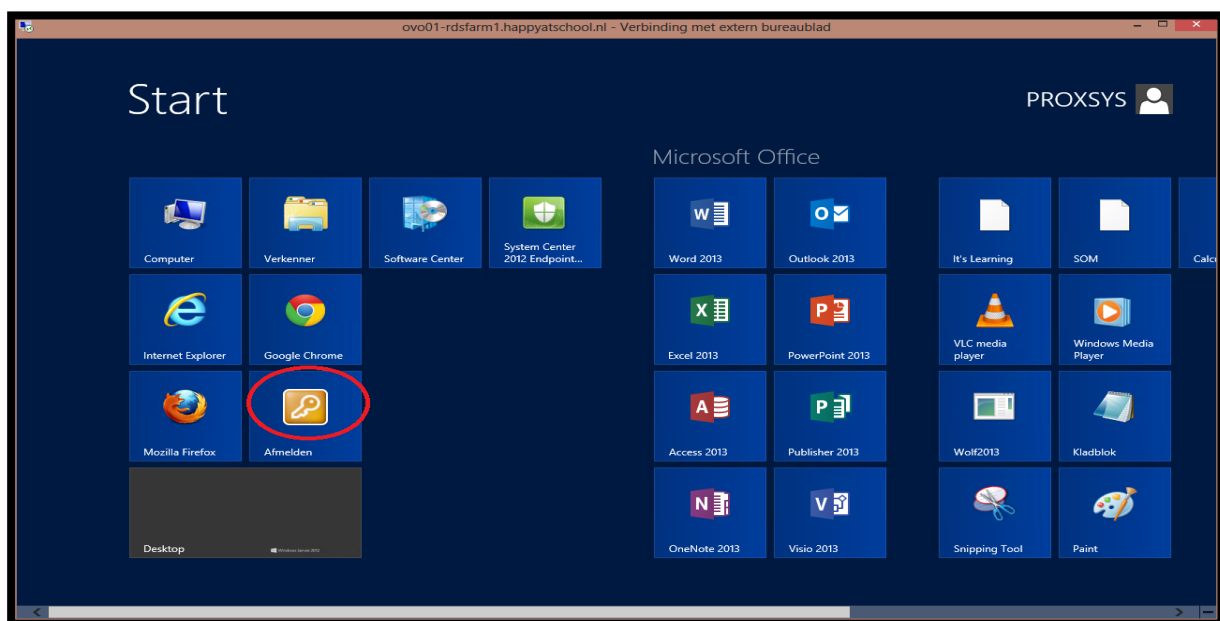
ovo01-rdsfarm1.happyatschool.nl - Verbinding met extern bureaublad

Start

PROXSYS

Microsoft Office

Computer

Verkenner

Software Center

System Center 2012 Endpoint...

Word 2013

Outlook 2013

It's Learning

SOM

Calc

Internet Explorer

Google Chrome

Excel 2013

PowerPoint 2013

VLC media player

Windows Media Player

Mozilla Firefox

Afmelden

Access 2013

Publisher 2013

Wolf2013

Kladblok

Desktop

Windows Server 2012

OneNote 2013

Visio 2013

Snipping Tool

Paint